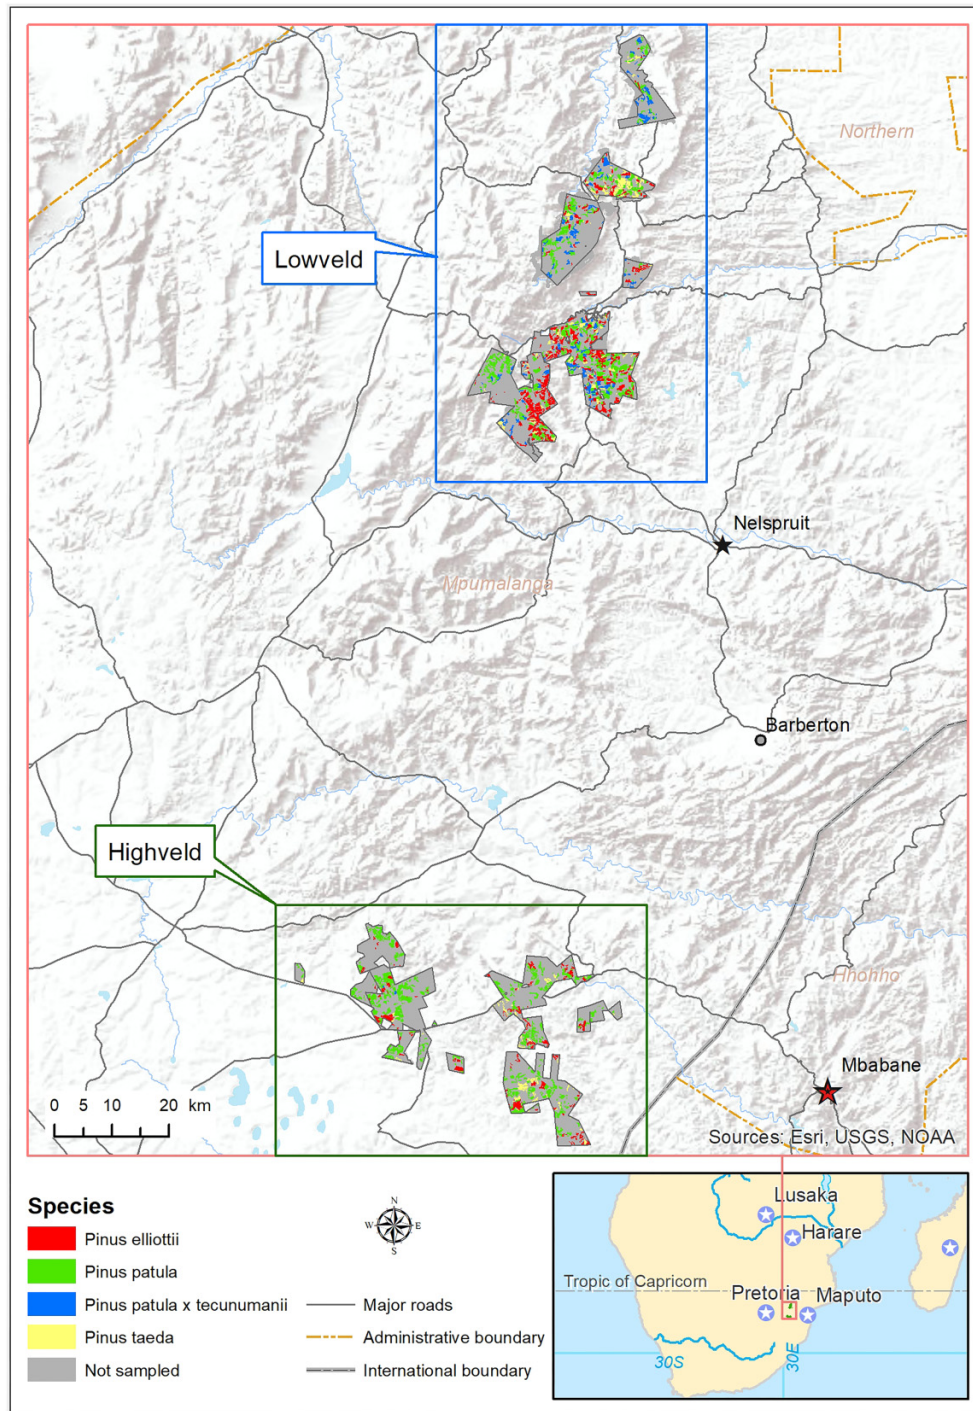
Northern

Lowveld

Nelspruit

Mpumalanga

Barberton

Highveld

Hhohho

Mbabane

0 5 10 20 km

Sources: Esri, USGS, NOAA

Species

Pinus elliottii

Pinus patula

Pinus patula x tecunumanii

Pinus taeda

Not sampled

N
W E
S

Major roads

Administrative boundary

International boundary

Lusaka

Harare

Tropic of Capricorn

Pretoria

Maputo

30S

30E